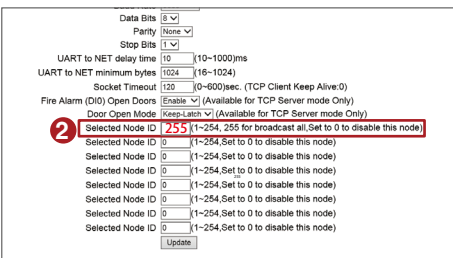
Data Bits 8
Parity None
Stop Bits 1
UART to NET delay time 10 (10~1000)ms
UART to NET minimum bytes 1024 (16~1024)
Socket Timeout 120 (0~600)sec. (TCP Client Keep Alive:0)
Fire Alarm (DI0) Open Doors Enable (Available for TCP Server mode Only)
Door Open Mode Keep-Latch (Available for TCP Server mode Only)
2
Selected Node ID 255 (1~254, 255 for broadcast all,Set to 0 to disable this node)
Selected Node ID 0 (1~254,Set to 0 to disable this node)
Selected Node ID 0 (1~254,Set to 0 to disable this node)
Selected Node ID 0 (1~254,Set to 0 to disable this node)
Selected Node ID 0 (1~254,Set to 0 to disable this node)
Selected Node ID 0 (1~254,Set to 0 to disable this node)
Selected Node ID 0 (1~254,Set to 0 to disable this node)
Selected Node ID 0 (1~254,Set to 0 to disable this node)
Update